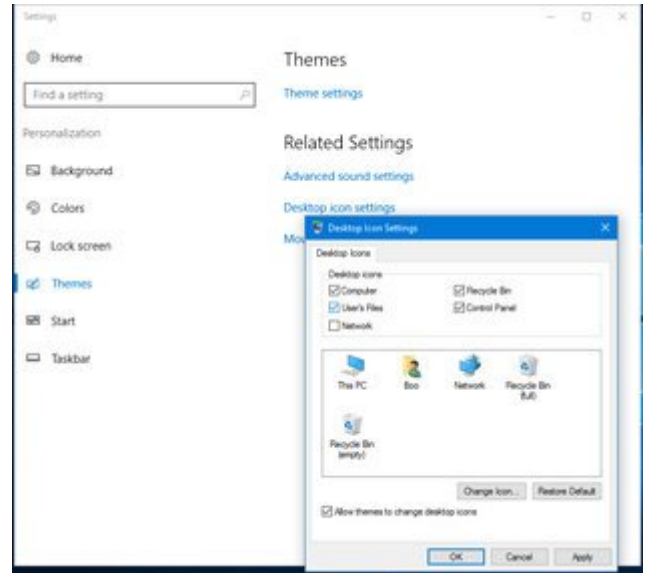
Settings

Home

Find a setting

Personalization

Background

Colors

Lock screen

Themes

Start

Taskbar

Themes

Theme settings

Related Settings

Advanced sound settings

Desktop icon settings

Mo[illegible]

Desktop Icon Settings

Desktop Icons

Desktop icons

Computer

Recycle Bin

User's Files

Control Panel

Network

This PC

Boo

Network

Recycle Bin (full)

Recycle Bin (empty)

Change Icon...

Restore Default

Allow themes to change desktop icons

OK

Cancel

Apply